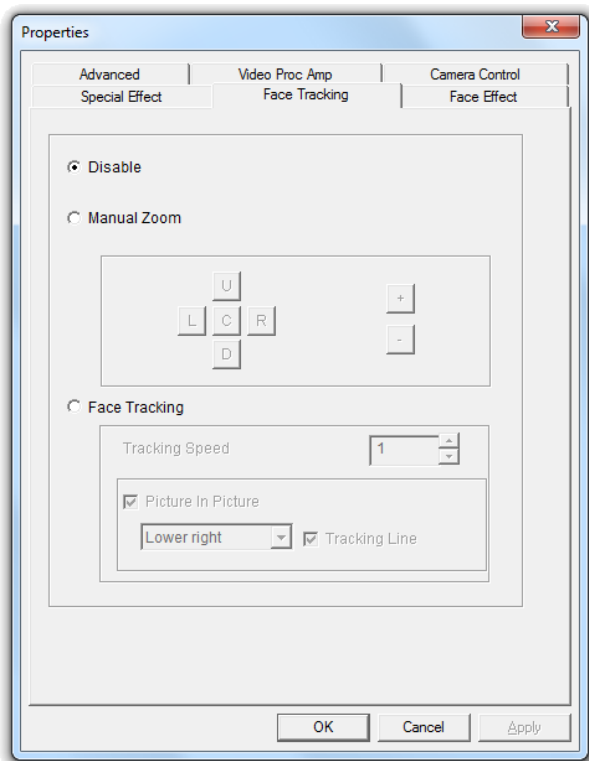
Properties

Advanced
Video Proc Amp
Camera Control
Special Effect
Face Tracking
Face Effect

Disable

Manual Zoom

U
L
C
R
D
+
-

Face Tracking

Tracking Speed
1

Picture In Picture
Lower right
Tracking Line

OK
Cancel
Apply